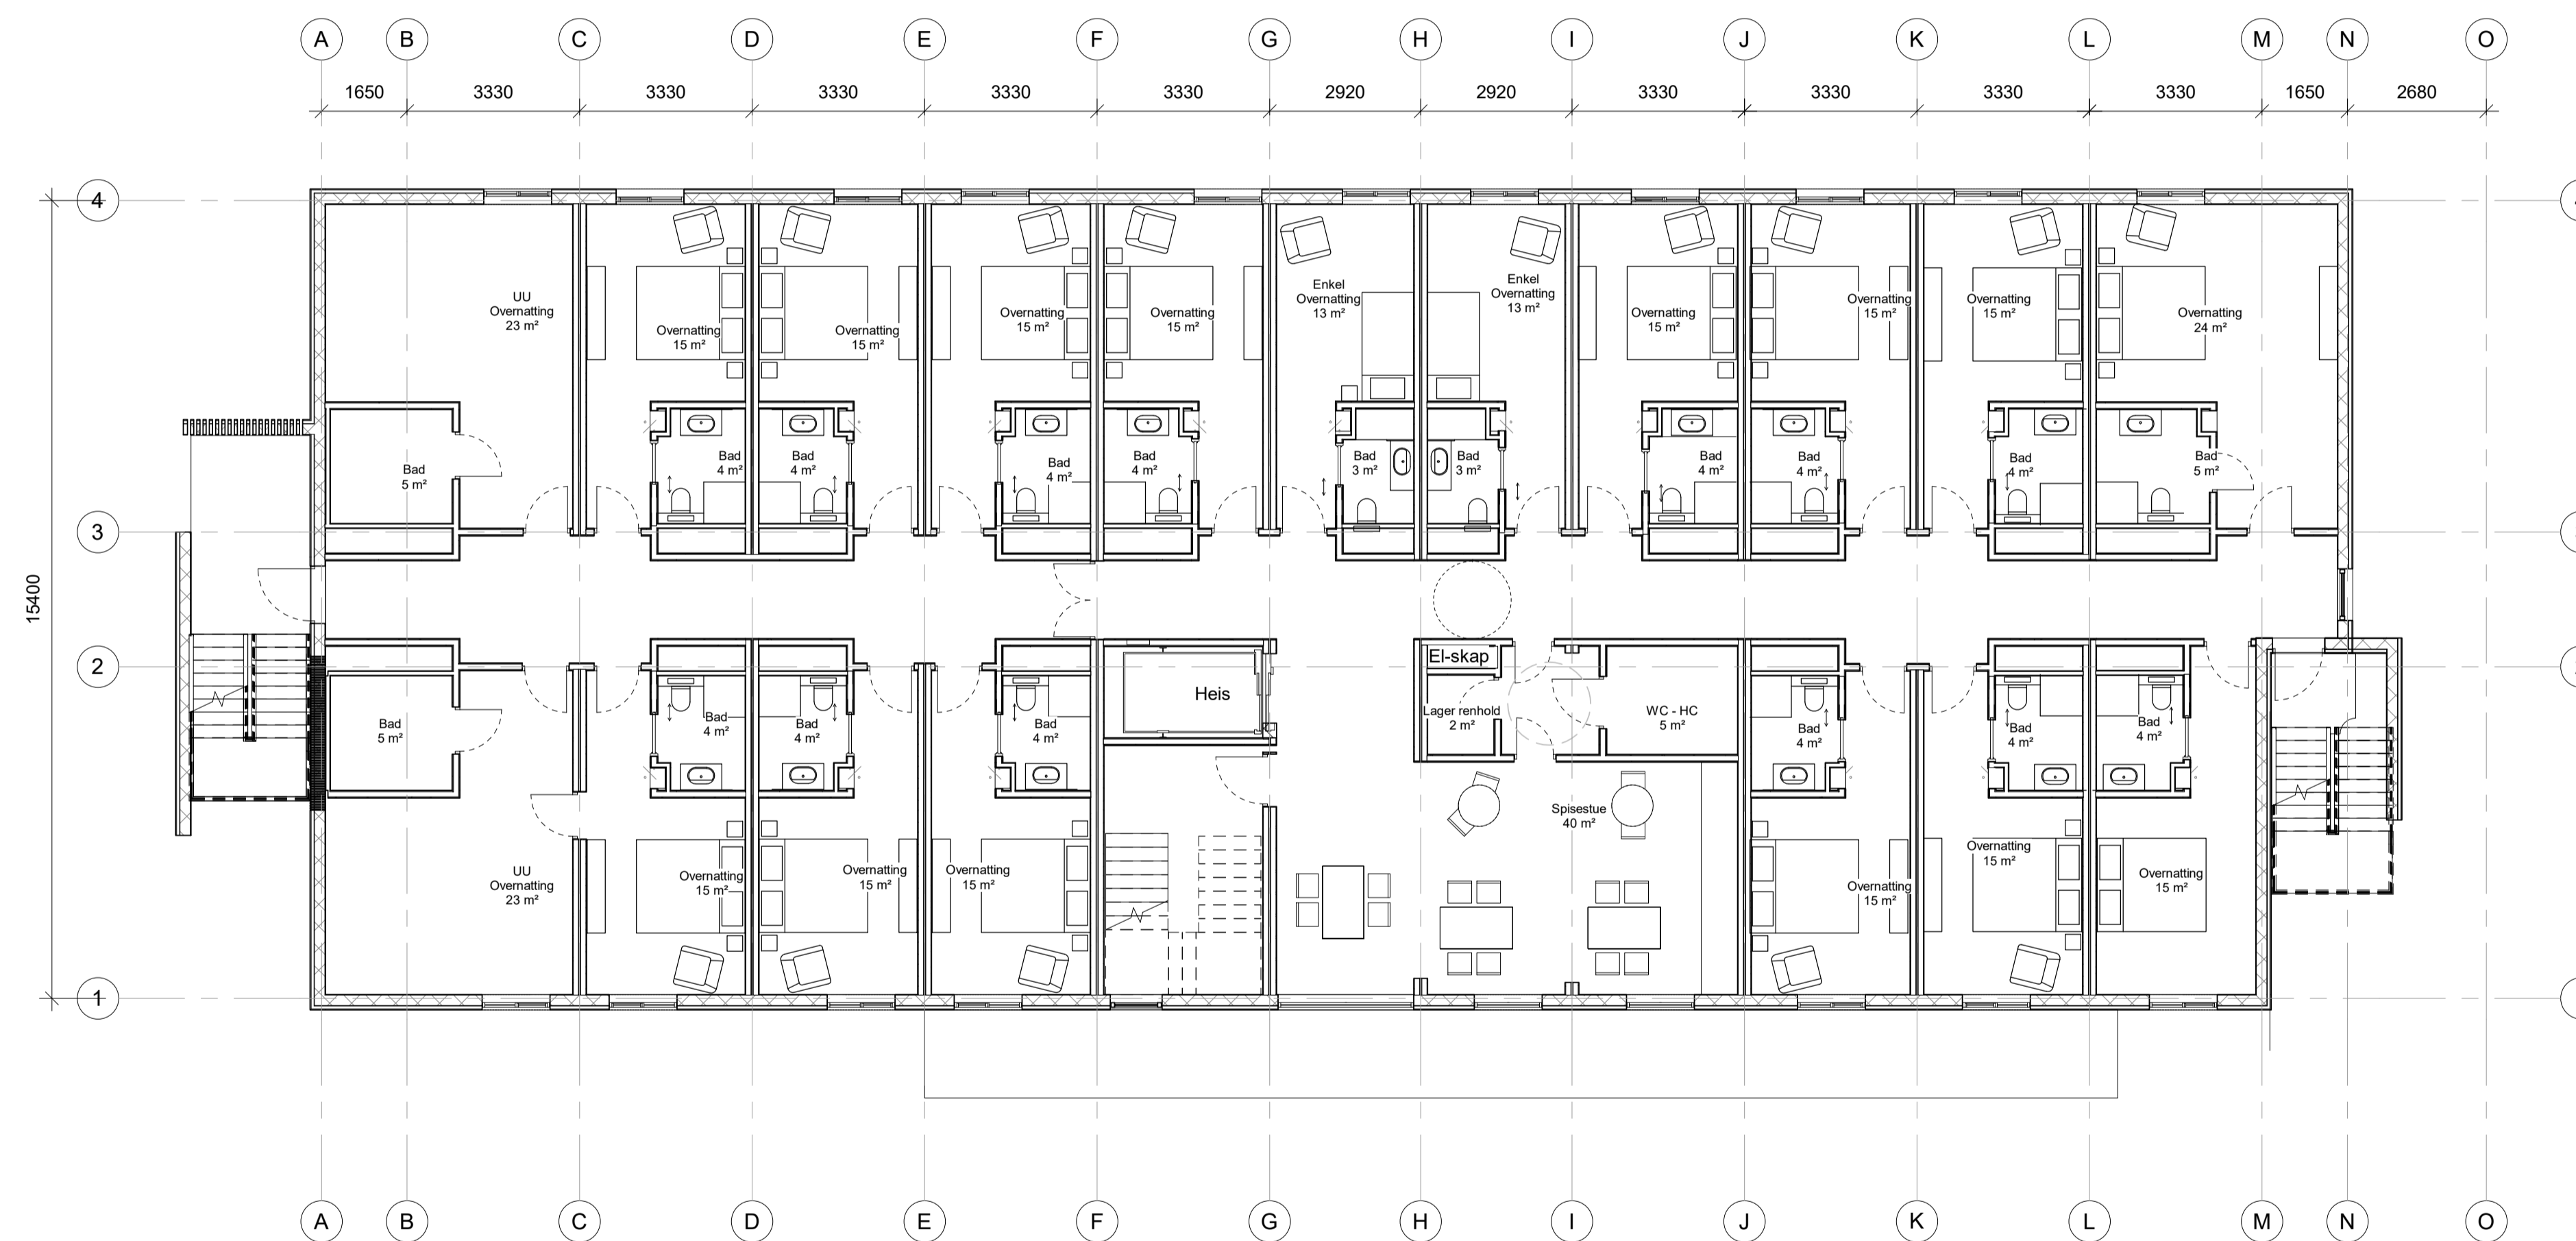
A B C D E F G H I J K L M N O

1650 3330 3330 3330 3330 3330 2920 2920 3330 3330 3330 3330 1650 2680

4

3

2

1

15400

UU
Overnatting
23 m²

Overnatting
15 m²

Overnatting
15 m²

Overnatting
15 m²

Overnatting
15 m²

Enkel
Overnatting
13 m²

Enkel
Overnatting
13 m²

Overnatting
15 m²

Overnatting
15 m²

Overnatting
15 m²

Overnatting
24 m²

Bad
5 m²

Bad
4 m²

Bad
4 m²

Bad
4 m²

Bad
4 m²

Bad
3 m²

Bad
3 m²

Bad
4 m²

Bad
4 m²

Bad
4 m²

Bad
5 m²

El-skap

Heis

Bad
5 m²

Bad
4 m²

Bad
4 m²

Bad
4 m²

Lager renhold
2 m²

WC - HC
5 m²

Bad
4 m²

Bad
4 m²

Bad
4 m²

Spisestue
40 m²

UU
Overnatting
23 m²

Overnatting
15 m²

Overnatting
15 m²

Overnatting
15 m²

Overnatting
15 m²

Overnatting
15 m²

Overnatting
15 m²

A B C D E F G H I J K L M N O